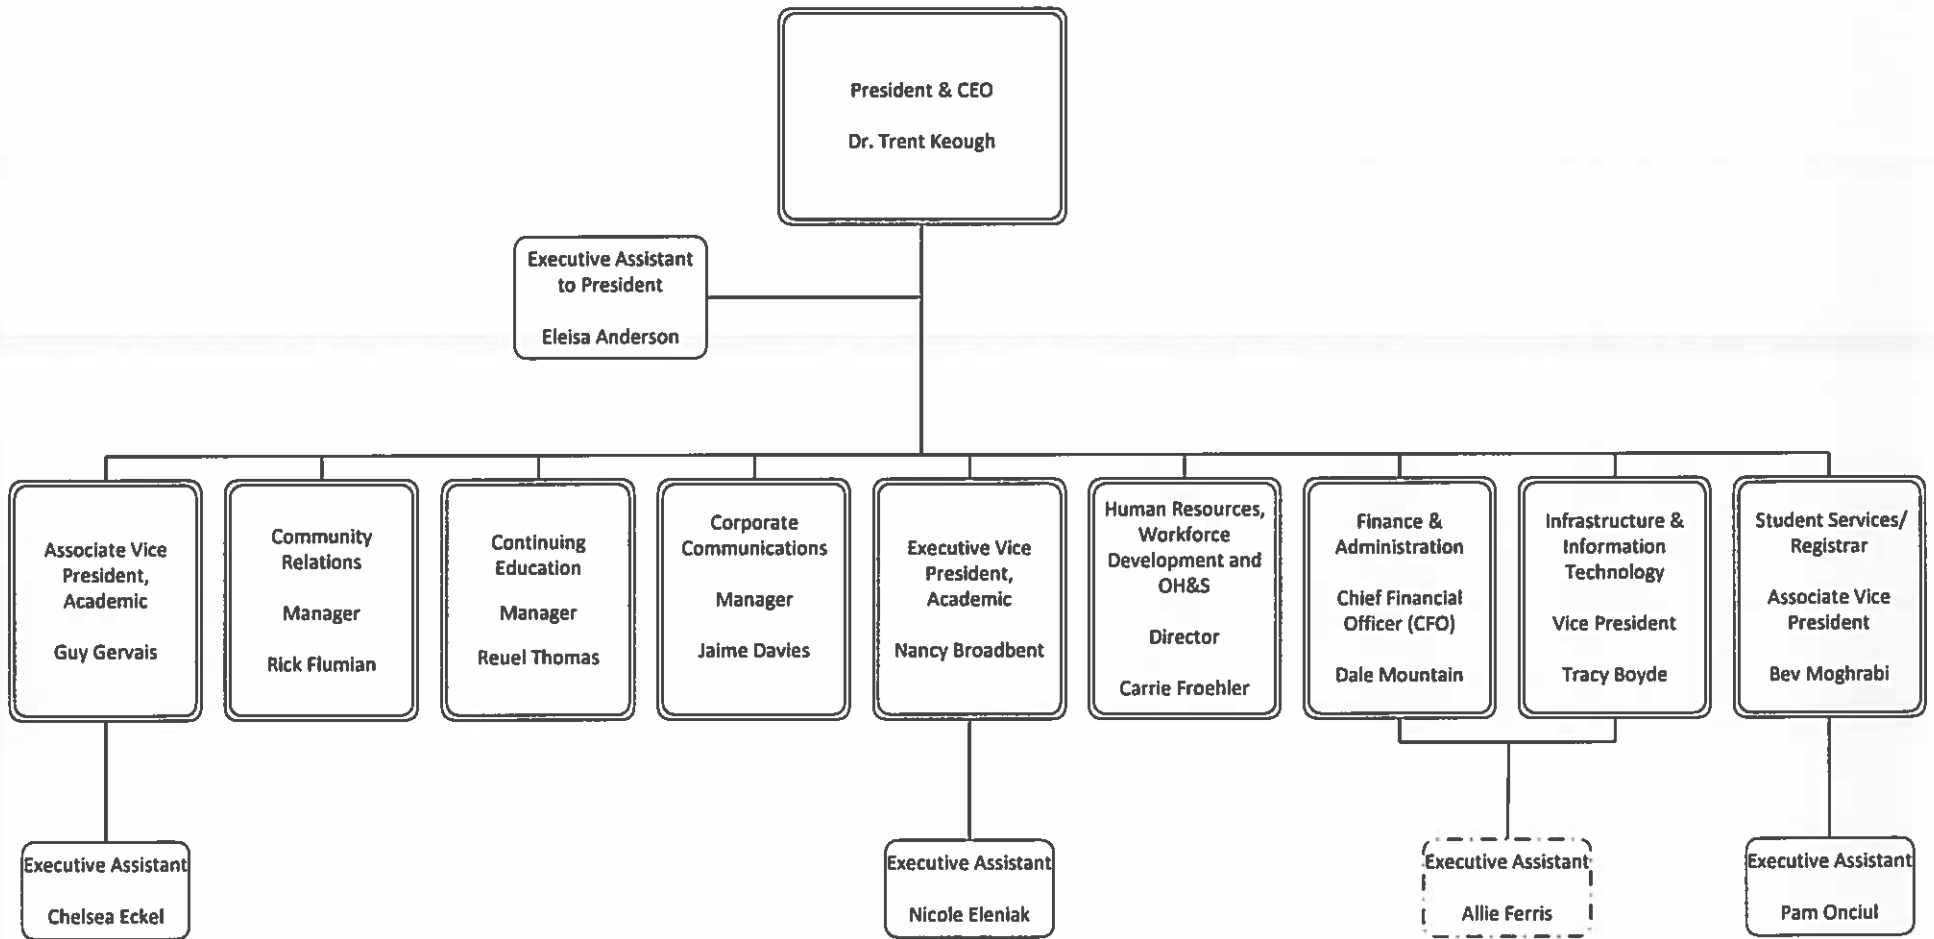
President & CEO

Dr. Trent Keough

Executive Assistant to President

Eleisa Anderson

Associate Vice President, Academic

Guy Gervais

Community Relations

Manager

Rick Flumian

Continuing Education

Manager

Reuel Thomas

Corporate Communications

Manager

Jaime Davies

Executive Vice President, Academic

Nancy Broadbent

Human Resources, Workforce Development and OH&S

Director

Carrie Froehler

Finance & Administration

Chief Financial Officer (CFO)

Dale Mountain

Infrastructure & Information Technology

Vice President

Tracy Boyde

Student Services/ Registrar

Associate Vice President

Bev Moghrabi

Executive Assistant

Chelsea Eckel

Executive Assistant

Nicole Eleniak

Executive Assistant

Allie Ferris

Executive Assistant

Pam Onciul